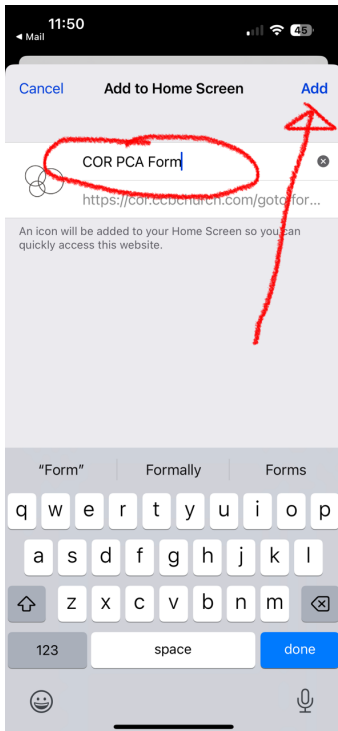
11:50
◀ Mail
45

Cancel Add to Home Screen Add

COR PCA Form

https://cor.ccbchurch.com/goto/for...

An icon will be added to your Home Screen so you can quickly access this website.

"Form" Formally Forms

q w e r t y u i o p
a s d f g h j k l
z x c v b n m
123 space done